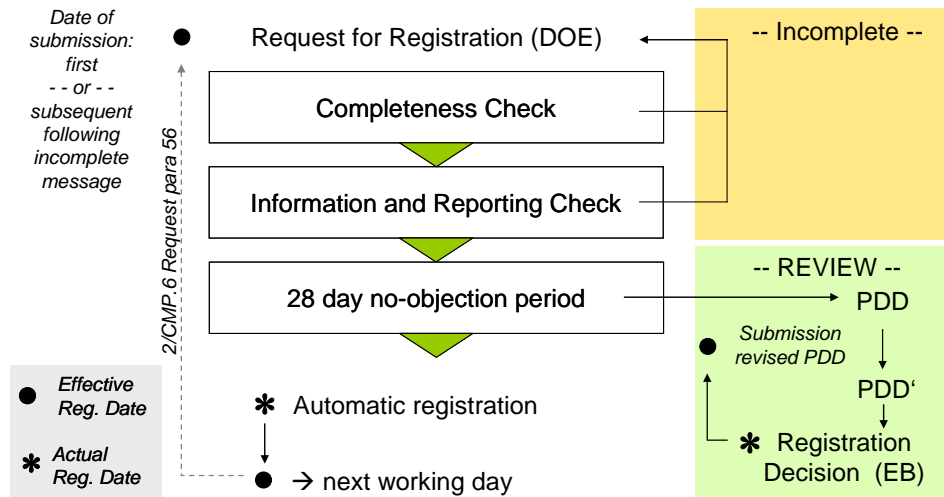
Date of submission: first - - or - - subsequent following incomplete message

Request for Registration (DOE)

-- Incomplete --

Completeness Check

Information and Reporting Check

2/CMP.6 Request para 56

28 day no-objection period

-- REVIEW --

PDD

Submission revised PDD

PDD‘

Registration Decision (EB)

Effective Reg. Date

Actual Reg. Date

Automatic registration

→ next working day